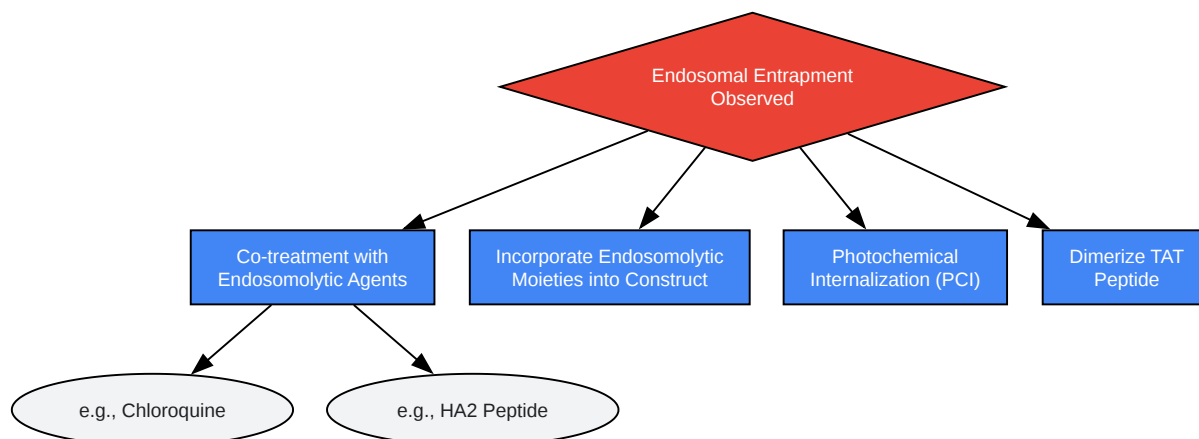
Endosomal Entrapment Observed

Co-treatment with Endosomolytic Agents

Incorporate Endosomolytic Moieties into Construct

Photochemical Internalization (PCI)

Dimerize TAT Peptide

e.g., Chloroquine

e.g., HA2 Peptide